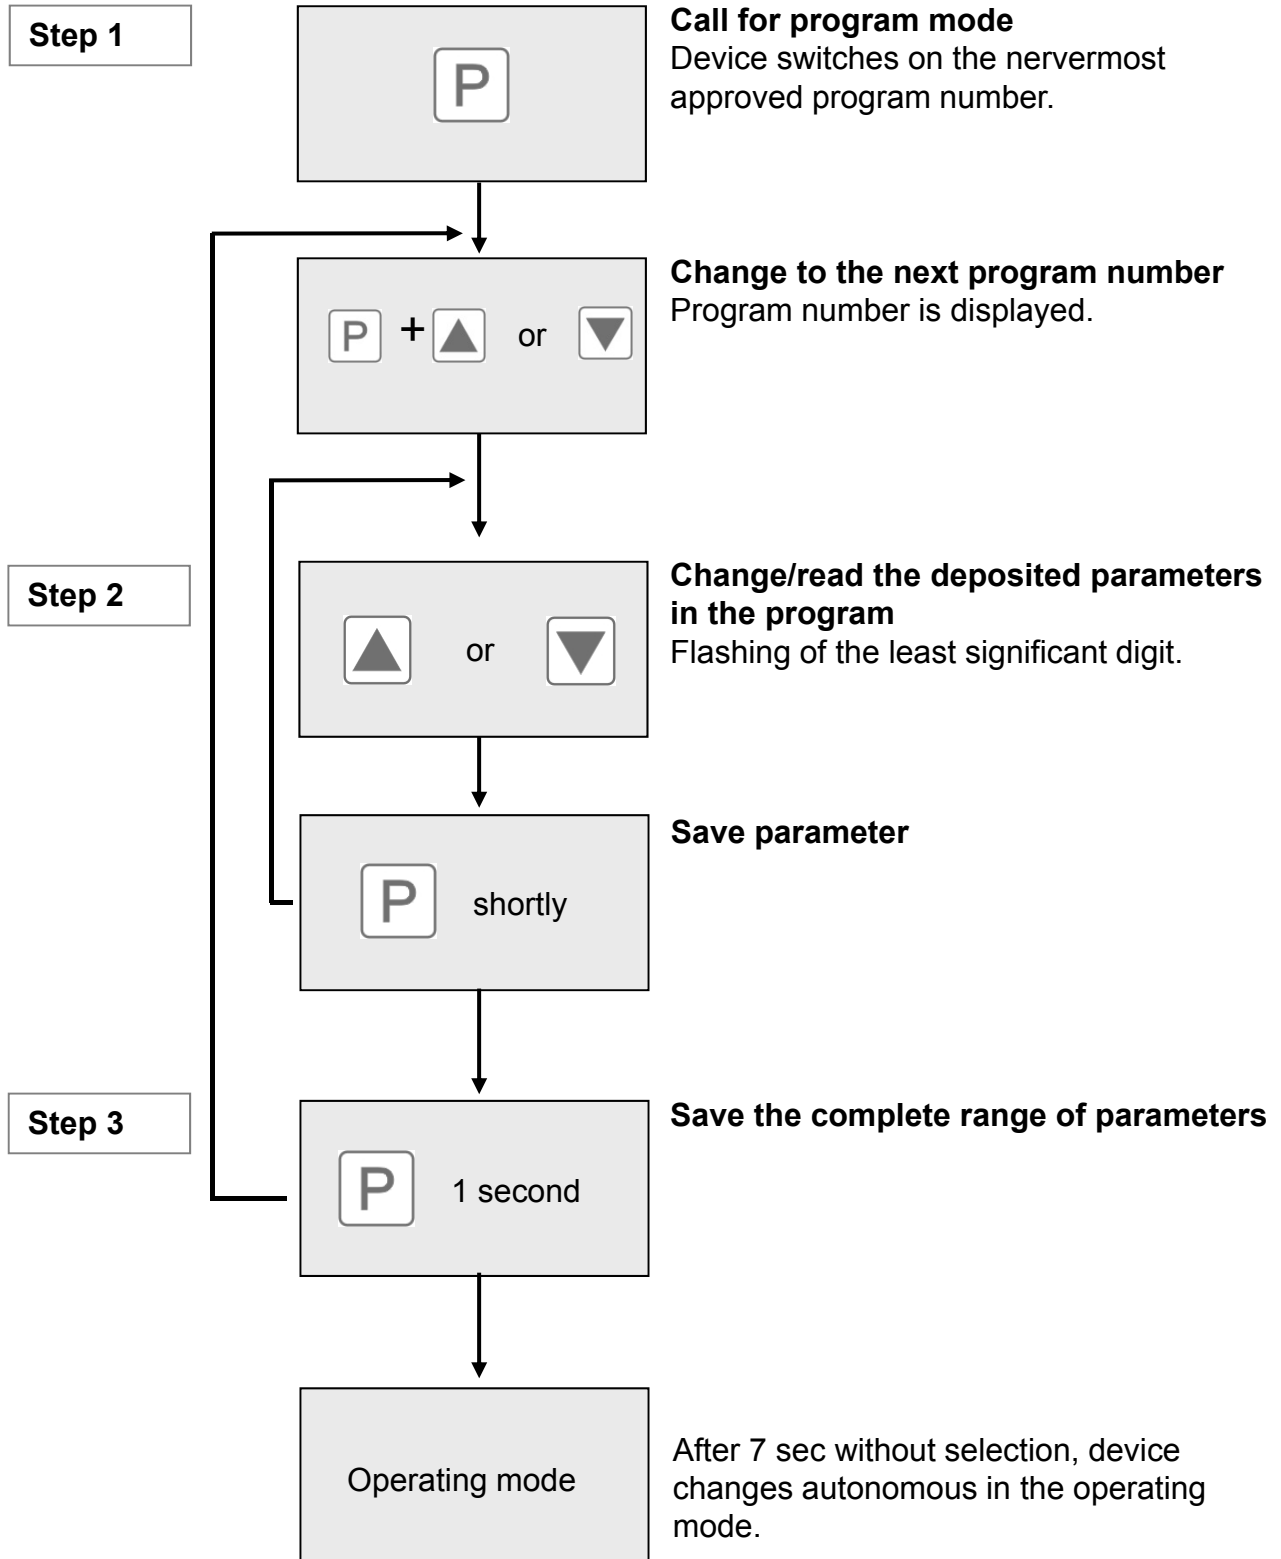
Step 1

P

**Call for program mode**
Device switches on the nervermost approved program number.

P + ▲ or ▼

**Change to the next program number**
Program number is displayed.

Step 2

▲ or ▼

**Change/read the deposited parameters in the program**
Flashing of the least significant digit.

P shortly

**Save parameter**

Step 3

P 1 second

**Save the complete range of parameters**

Operating mode

After 7 sec without selection, device changes autonomous in the operating mode.